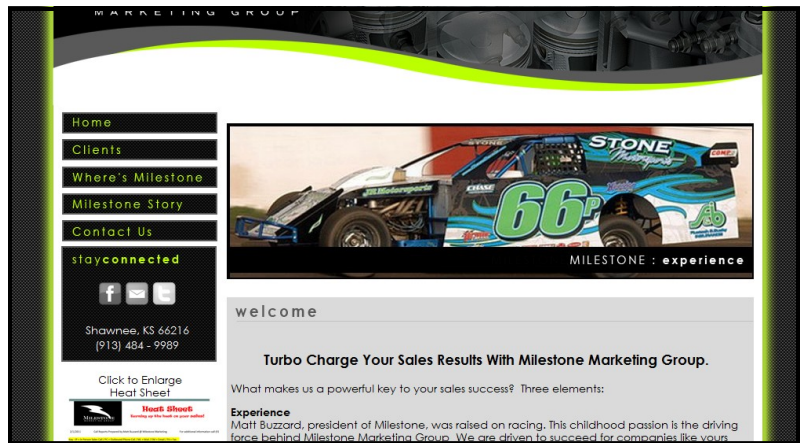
MARKETING GROUP

Home

Clients

Where's Milestone

Milestone Story

Contact Us

stayconnected

Shawnee, KS 66216
(913) 484 - 9989

Click to Enlarge
Heat Sheet

Heat Sheet

STONE Motorsports

66P

MILESTONE : experience

welcome

Turbo Charge Your Sales Results With Milestone Marketing Group.

What makes us a powerful key to your sales success? Three elements:

Experience
Matt Buzzard, president of Milestone, was raised on racing. This childhood passion is the driving force behind Milestone Marketing Group. We are driven to succeed for companies like yours